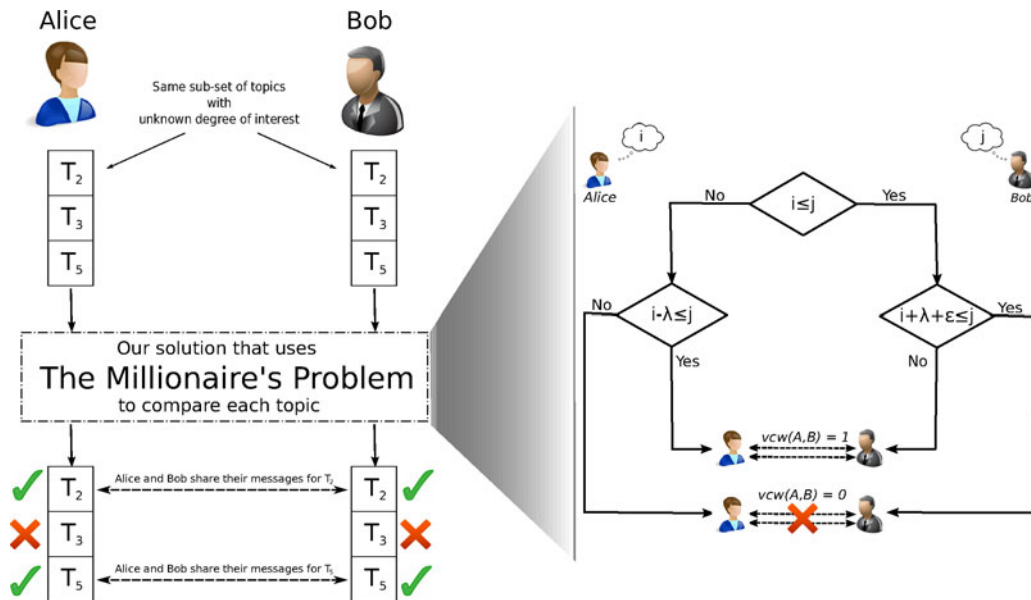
Alice

Bob

Same sub-set of topics with unknown degree of interest

$T_2$
$T_3$
$T_5$

$T_2$
$T_3$
$T_5$

Our solution that uses
The Millionaire's Problem
to compare each topic

$T_2$
$T_3$
$T_5$

Alice and Bob share their messages for $T_2$

Alice and Bob share their messages for $T_5$

$T_2$
$T_3$
$T_5$

i

Alice

j

Bob

No

i≤j

Yes

No

i-λ≤j

Yes

i+λ+ε≤j

Yes

No

vcw(A,B) = 1

vcw(A,B) = 0